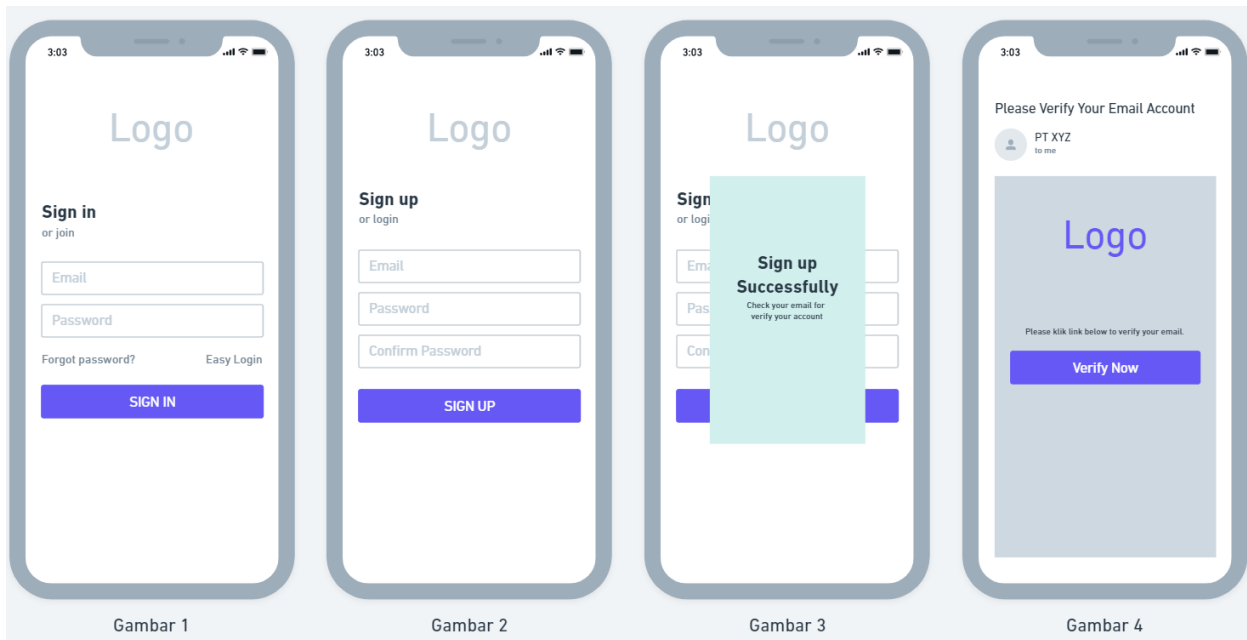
3:03

Logo

Sign in
or join

Email

Password

Forgot password?

Easy Login

SIGN IN

Gambar 1

3:03

Logo

Sign up
or login

Email

Password

Confirm Password

SIGN UP

Gambar 2

3:03

Logo

Sign
or logi

Ema

Pas

Con

Sign up
Successfully
Check your email for verify your account

Gambar 3

3:03

Please Verify Your Email Account

PT XYZ
to me

Logo

Please klik link below to verify your email.

Verify Now

Gambar 4